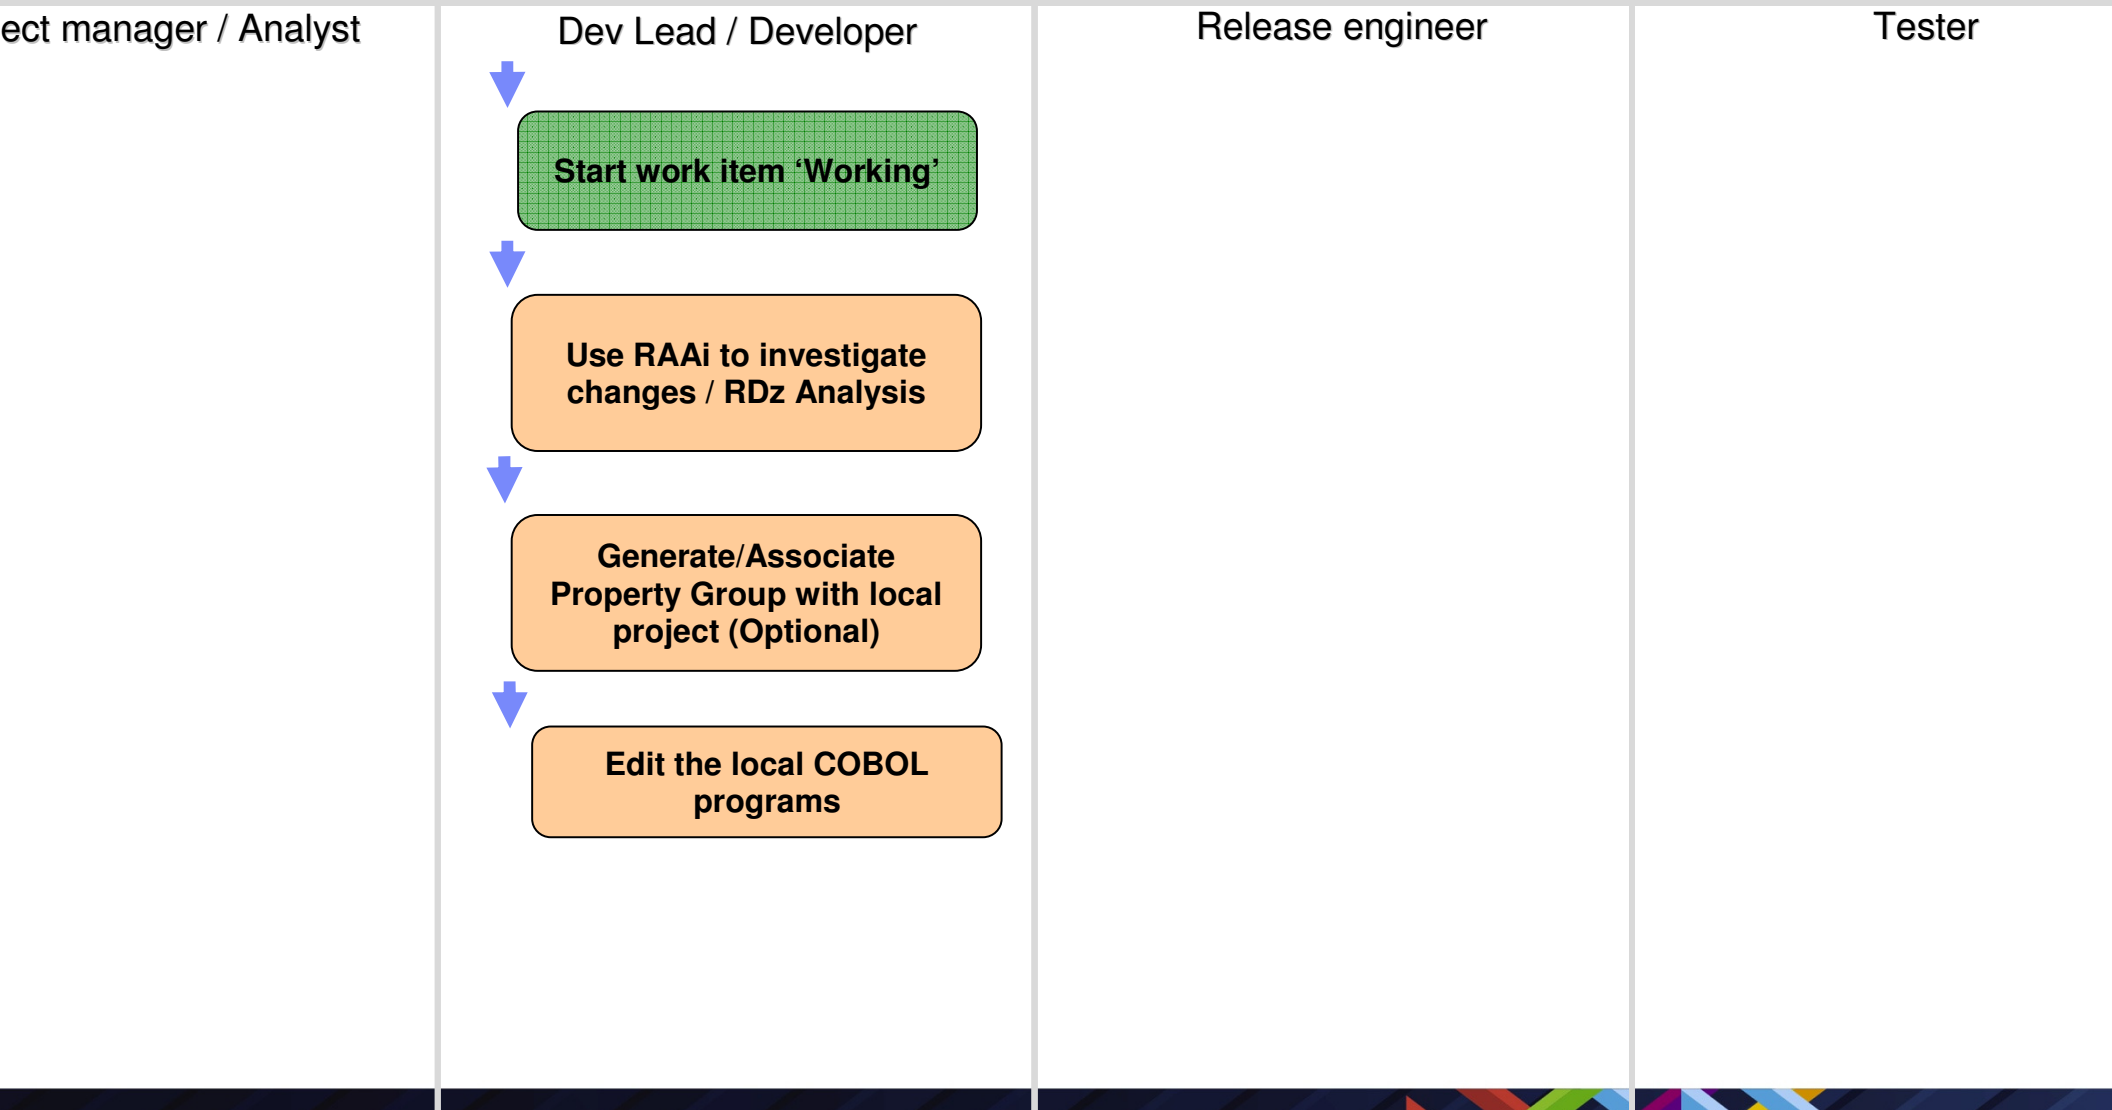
ect manager / Analyst

Dev Lead / Developer

Start work item ‘Working’

Use RAAi to investigate changes / RDz Analysis

Generate/Associate Property Group with local project (Optional)

Edit the local COBOL programs

Release engineer

Tester